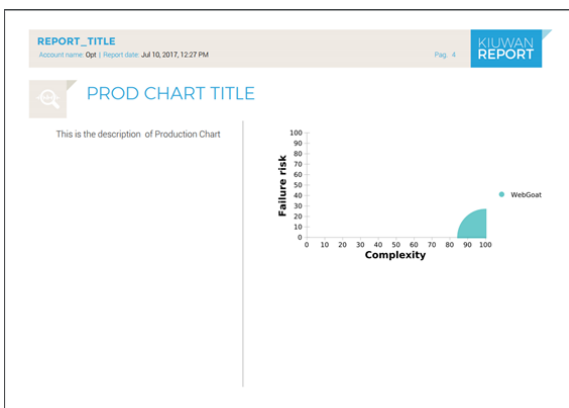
REPORT_TITLE
Account name: Opt | Report date: Jul 10, 2017, 12:27 PM

Pag. 4

KIUWAN REPORT

PROD CHART TITLE

This is the description of Production Chart

100
90
80
70
60
50
40
30
20
10
0

Failure risk

0 10 20 30 40 50 60 70 80 90 100

Complexity

WebGoat